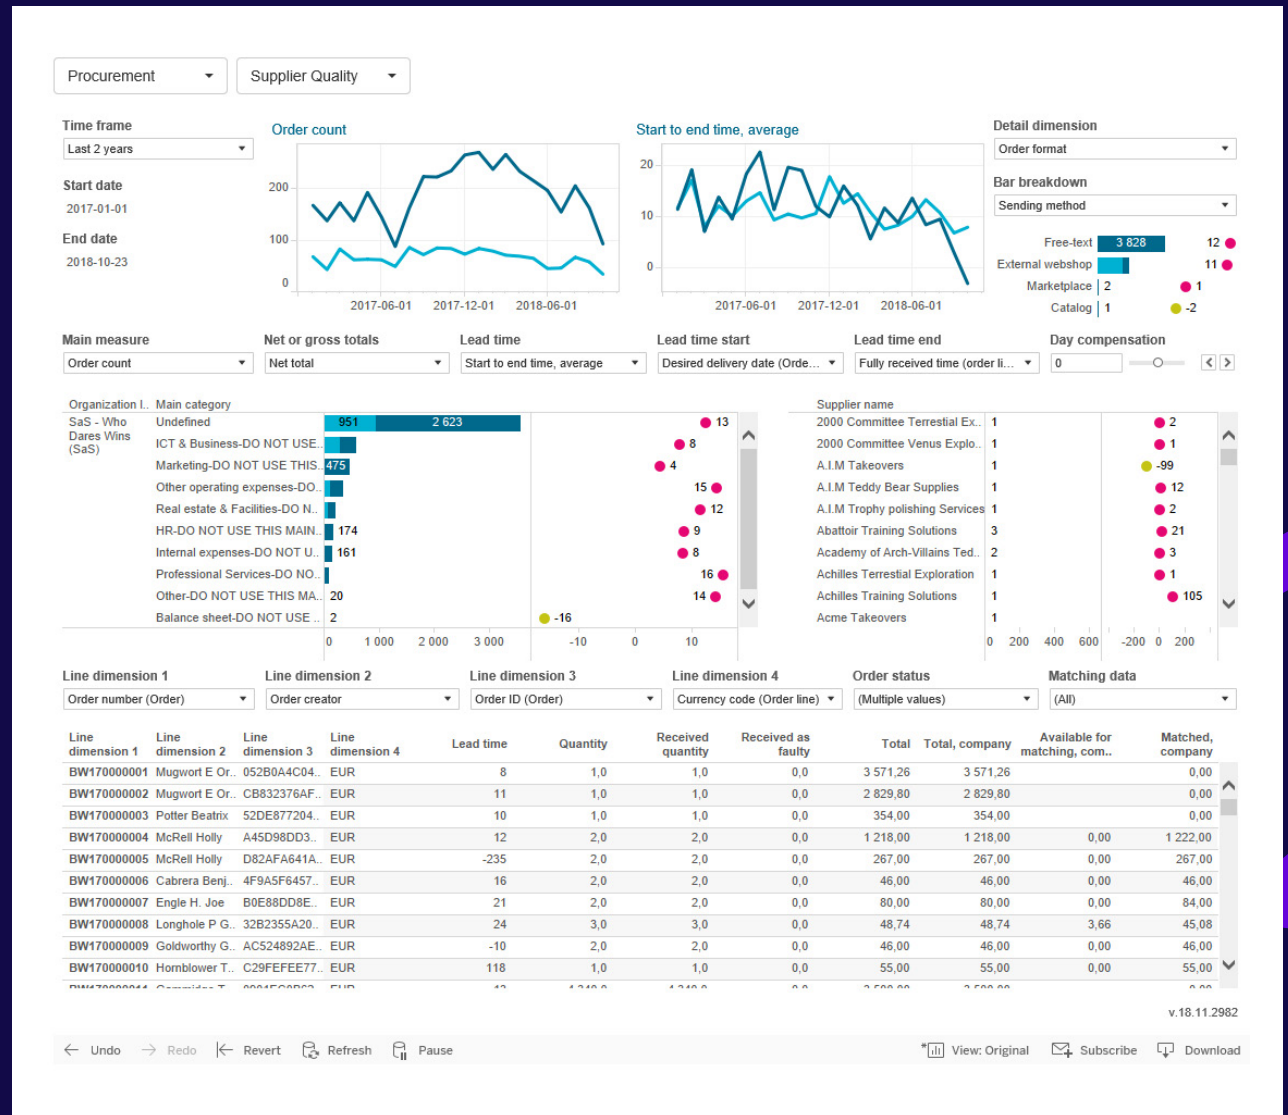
Procurement
Supplier Quality

Time frame
Last 2 years

Start date
2017-01-01

End date
2018-10-23

Order count
200
100
0
2017-06-01 2017-12-01 2018-06-01

Start to end time, average
20
10
0
2017-06-01 2017-12-01 2018-06-01

Detail dimension
Order format

Bar breakdown
Sending method

Free-text 3 828 12
External webshop 11
Marketplace 2 1
Catalog 1 -2

Main measure
Order count

Net or gross totals
Net total

Lead time
Start to end time, average

Lead time start
Desired delivery date (Orde...

Lead time end
Fully received time (order li...

Day compensation
0

Organization l.. Main category
SaS - Who Dares Wins (SaS)

| Main category | | |
|---|---|---|
| Undefined | 951 2 623 | 13 |
| ICT & Business-DO NOT USE.. | | 8 |
| Marketing-DO NOT USE THIS.. | 475 | 4 |
| Other operating expenses-DO.. | | 15 |
| Real estate & Facilities-DO N.. | | 12 |
| HR-DO NOT USE THIS MAIN.. | 174 | 9 |
| Internal expenses-DO NOT U.. | 161 | 8 |
| Professional Services-DO NO.. | | 16 |
| Other-DO NOT USE THIS MA.. | 20 | 14 |
| Balance sheet-DO NOT USE .. | 2 | -16 |

0 1 000 2 000 3 000
-10 0 10

Supplier name

| Supplier name | | |
|---|---|---|
| 2000 Committee Terrestial Ex.. | 1 | 2 |
| 2000 Committee Venus Explo.. | 1 | 1 |
| A.I.M Takeovers | 1 | -99 |
| A.I.M Teddy Bear Supplies | 1 | 12 |
| A.I.M Trophy polishing Services | 1 | 2 |
| Abattoir Training Solutions | 3 | 21 |
| Academy of Arch-Villains Ted.. | 2 | 3 |
| Achilles Terrestial Exploration | 1 | 1 |
| Achilles Training Solutions | 1 | 105 |
| Acme Takeovers | 1 | |

0 200 400 600
-200 0 200

Line dimension 1
Order number (Order)

Line dimension 2
Order creator

Line dimension 3
Order ID (Order)

Line dimension 4
Currency code (Order line)

Order status
(Multiple values)

Matching data
(All)

| Line dimension 1 | Line dimension 2 | Line dimension 3 | Line dimension 4 | Lead time | Quantity | Received quantity | Received as faulty | Total | Total, company | Available for matching, com.. | Matched, company |
|---|---|---|---|---|---|---|---|---|---|---|---|
| BW170000001 | Mugwort E Or.. | 052B0A4C04.. | EUR | 8 | 1,0 | 1,0 | 0,0 | 3 571,26 | 3 571,26 | | 0,00 |
| BW170000002 | Mugwort E Or.. | CB832376AF.. | EUR | 11 | 1,0 | 1,0 | 0,0 | 2 829,80 | 2 829,80 | | 0,00 |
| BW170000003 | Potter Beatrix | 52DE877204.. | EUR | 10 | 1,0 | 1,0 | 0,0 | 354,00 | 354,00 | | 0,00 |
| BW170000004 | McRell Holly | A45D98DD3.. | EUR | 12 | 2,0 | 2,0 | 0,0 | 1 218,00 | 1 218,00 | 0,00 | 1 222,00 |
| BW170000005 | McRell Holly | D82AFA641A.. | EUR | -235 | 2,0 | 2,0 | 0,0 | 267,00 | 267,00 | 0,00 | 267,00 |
| BW170000006 | Cabrera Benj.. | 4F9A5F6457.. | EUR | 16 | 2,0 | 2,0 | 0,0 | 46,00 | 46,00 | 0,00 | 46,00 |
| BW170000007 | Engle H. Joe | B0E88DD8E.. | EUR | 21 | 2,0 | 2,0 | 0,0 | 80,00 | 80,00 | 0,00 | 84,00 |
| BW170000008 | Longhole P G.. | 32B2355A20.. | EUR | 24 | 3,0 | 3,0 | 0,0 | 48,74 | 48,74 | 3,66 | 45,08 |
| BW170000009 | Goldworthy G.. | AC524892AE.. | EUR | -10 | 2,0 | 2,0 | 0,0 | 46,00 | 46,00 | 0,00 | 46,00 |
| BW170000010 | Hornblower T.. | C29FEFEE77.. | EUR | 118 | 1,0 | 1,0 | 0,0 | 55,00 | 55,00 | 0,00 | 55,00 |

v.18.11.2982

Undo Redo Revert Refresh Pause View: Original Subscribe Download